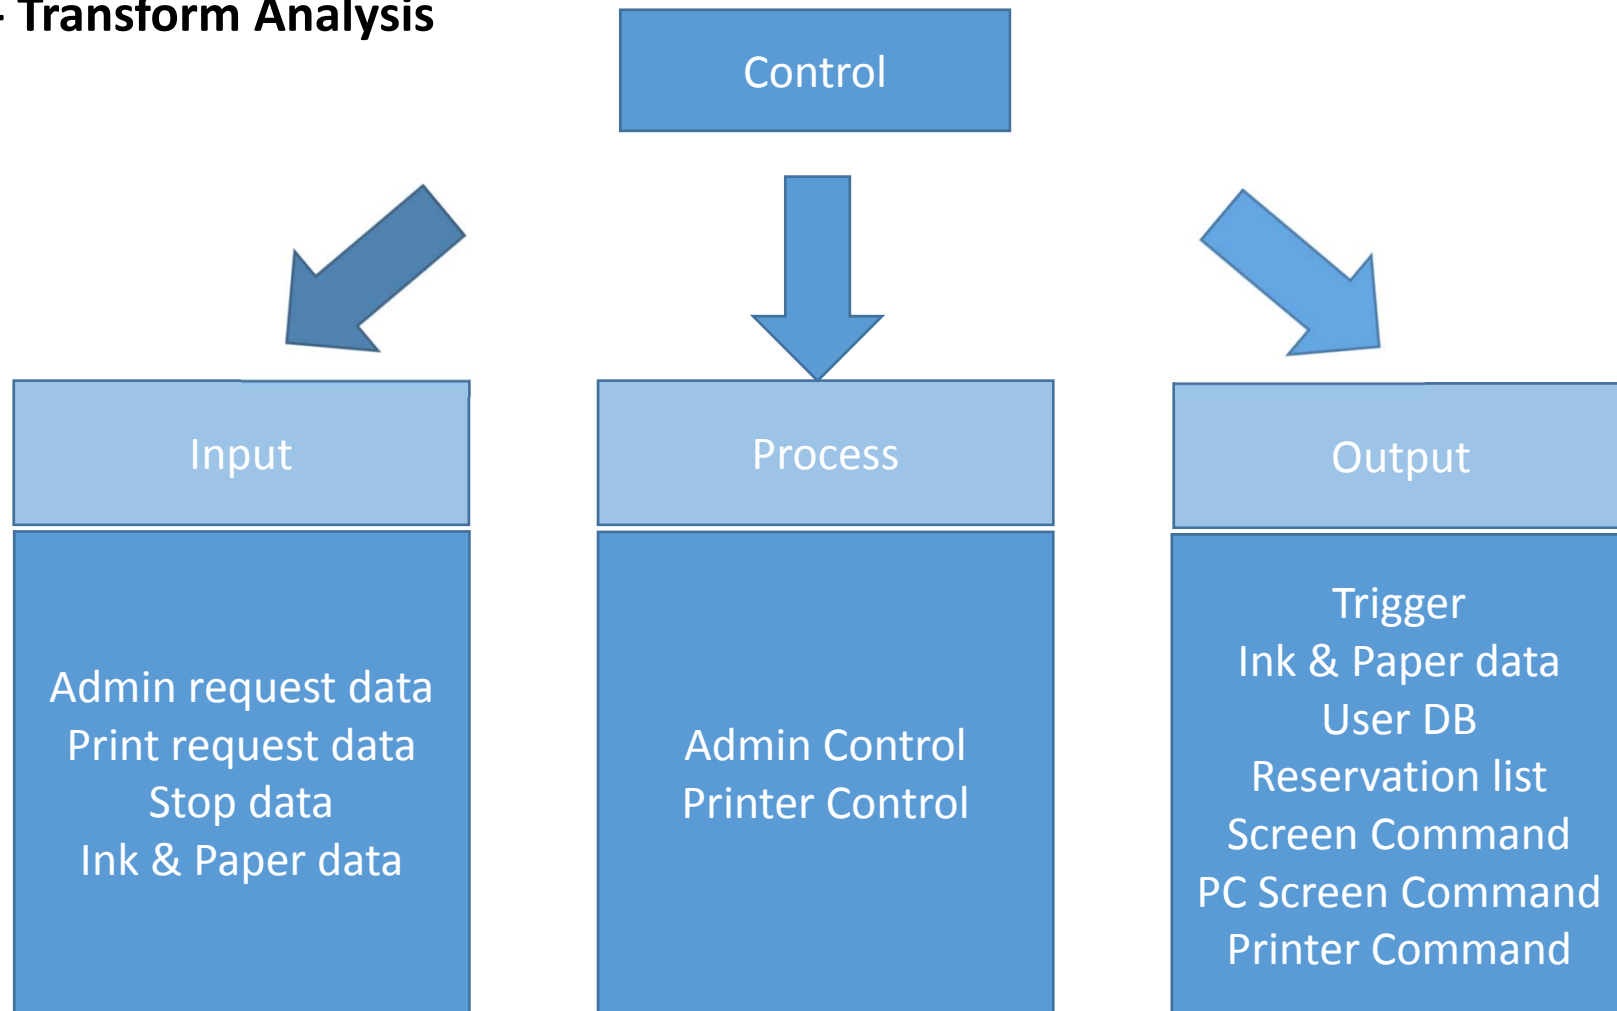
Transform Analysis

Control

Input

Admin request data
Print request data
Stop data
Ink & Paper data

Process

Admin Control
Printer Control

Output

Trigger
Ink & Paper data
User DB
Reservation list
Screen Command
PC Screen Command
Printer Command